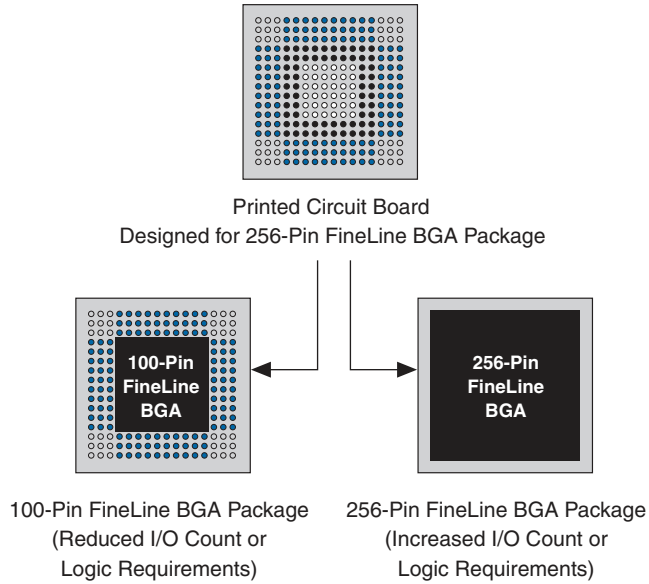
Printed Circuit Board
Designed for 256-Pin FineLine BGA Package

100-Pin FineLine BGA

256-Pin FineLine BGA

100-Pin FineLine BGA Package (Reduced I/O Count or Logic Requirements)

256-Pin FineLine BGA Package (Increased I/O Count or Logic Requirements)